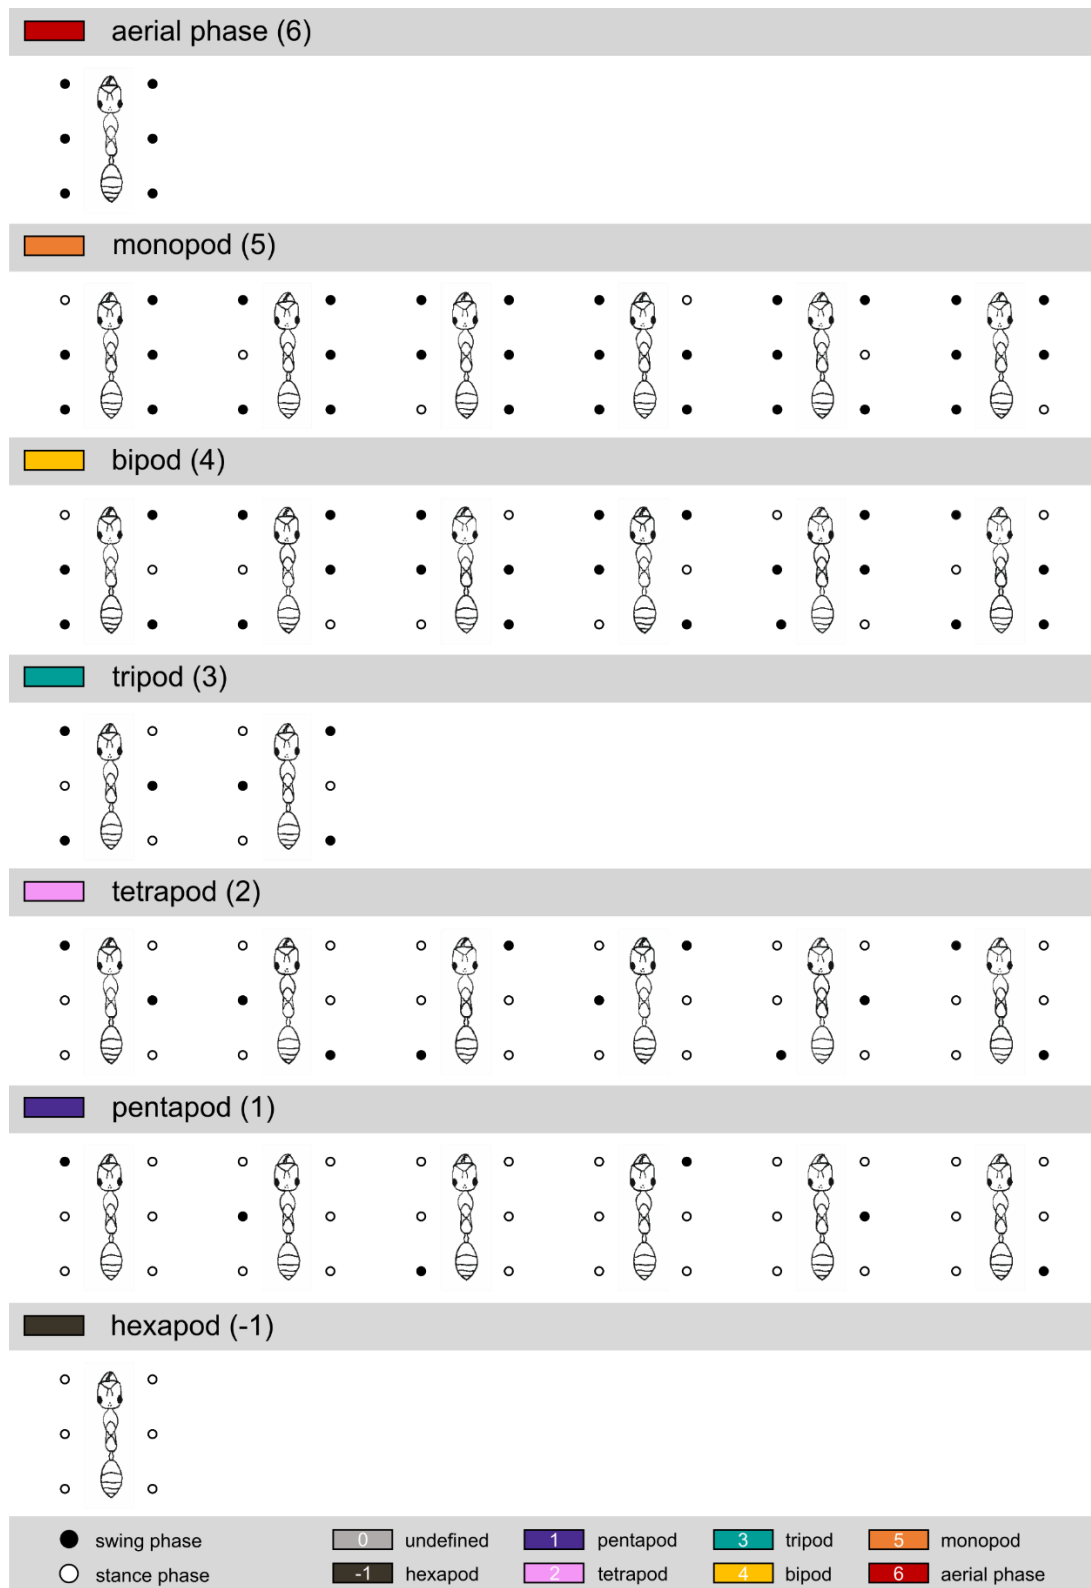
aerial phase (6)

monopod (5)

bipod (4)

tripod (3)

tetrapod (2)

pentapod (1)

hexapod (-1)

swing phase
stance phase

0 undefined
-1 hexapod
1 pentapod
2 tetrapod
3 tripod
4 bipod
5 monopod
6 aerial phase